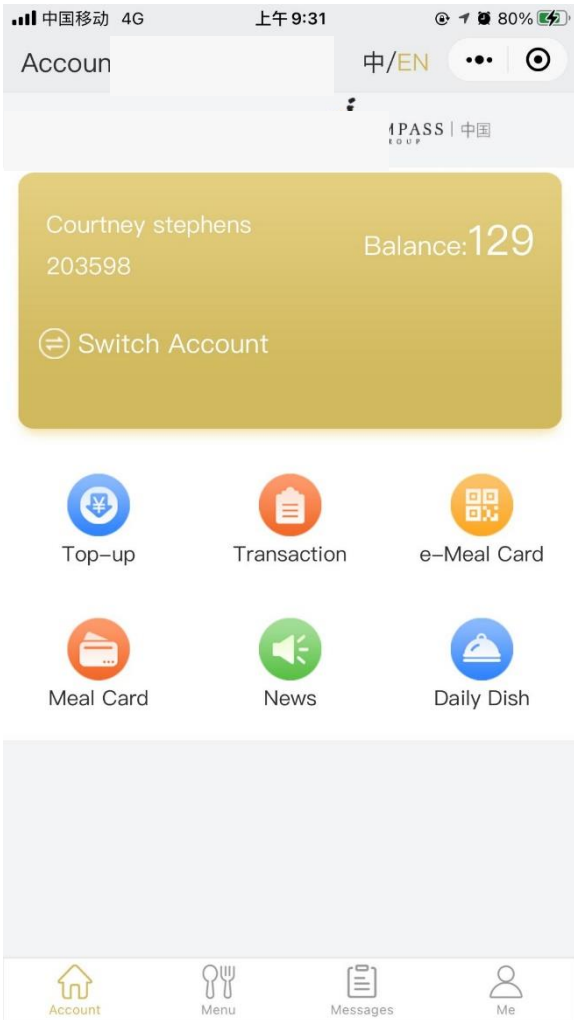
中国移动 4G 上午9:31 80%

Accoun

中/EN

MPASS | 中国
ROUP

Courtney stephens
203598

Balance:129

Switch Account

Top-up

Transaction

e-Meal Card

Meal Card

News

Daily Dish

Account

Menu

Messages

Me